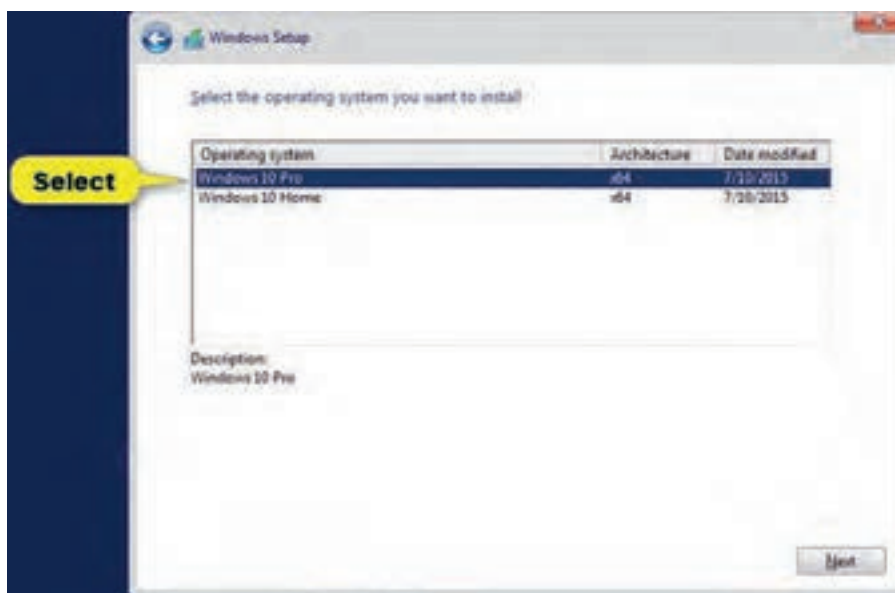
Windows Setup

Select the operating system you want to install

| Operating system | Architecture | Date modified |
|---|---|---|
| Windows 10 Pro | x64 | 7/10/2015 |
| Windows 10 Home | x64 | 7/10/2015 |

Select

Description:
Windows 10 Pro

Next